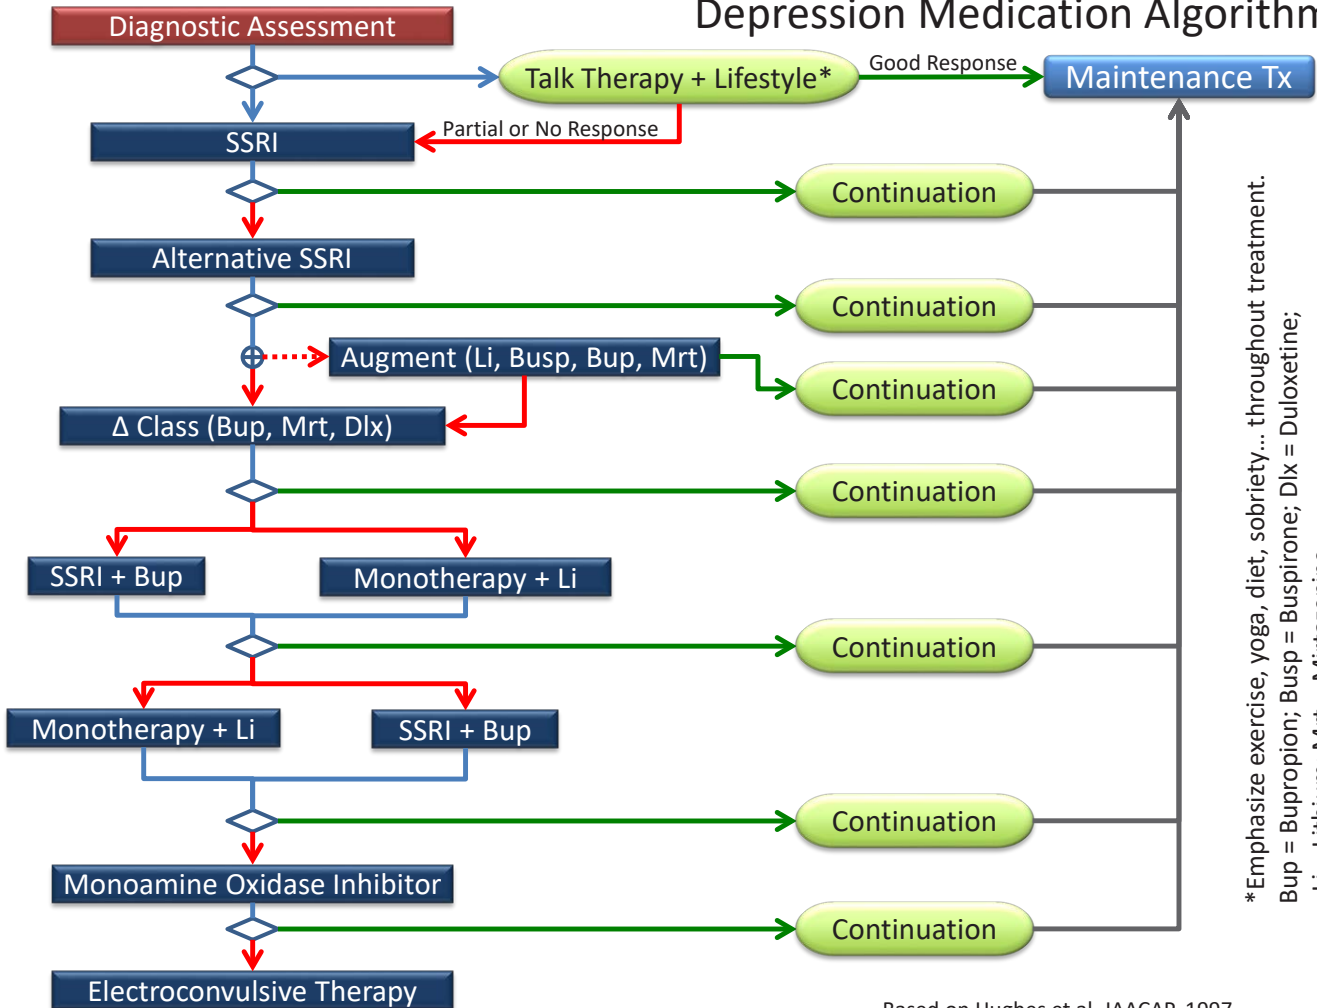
Depression Medication Algorithm

Diagnostic Assessment

Talk Therapy + Lifestyle*

Good Response

Maintenance Tx

SSRI

Partial or No Response

Continuation

Alternative SSRI

Continuation

Augment (Li, Busp, Bup, Mrt)

Continuation

Δ Class (Bup, Mrt, Dlx)

Continuation

SSRI + Bup

Monotherapy + Li

Continuation

Monotherapy + Li

SSRI + Bup

Continuation

Monoamine Oxidase Inhibitor

Continuation

Electroconvulsive Therapy

*Emphasize exercise, yoga, diet, sobriety... throughout treatment.

Bup = Bupropion; Busp = Buspirone; Dlx = Duloxetine;

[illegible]

Based on Hughes et al. JAACAP, 1997